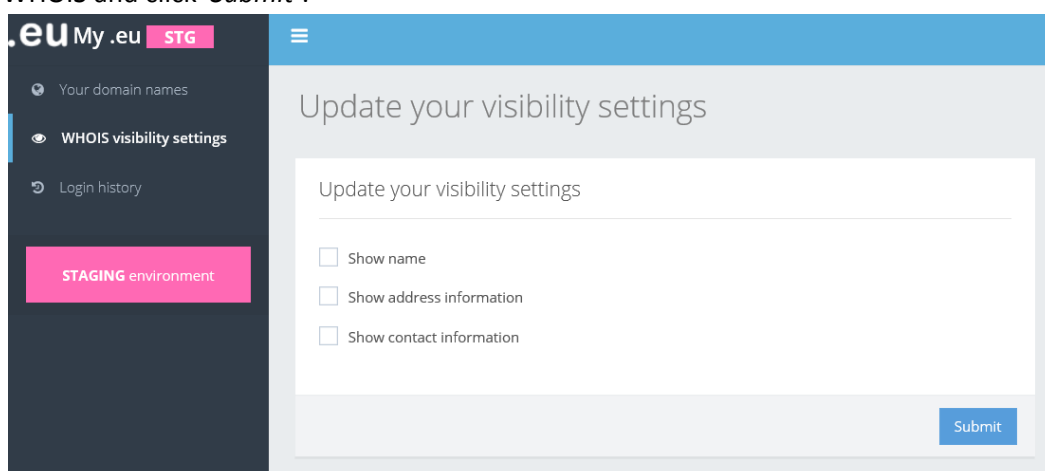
WHOIS and click *Submit*:

.eu My .eu STG

Your domain names

WHOIS visibility settings

Login history

STAGING environment

Update your visibility settings

Update your visibility settings

Show name

Show address information

Show contact information

Submit